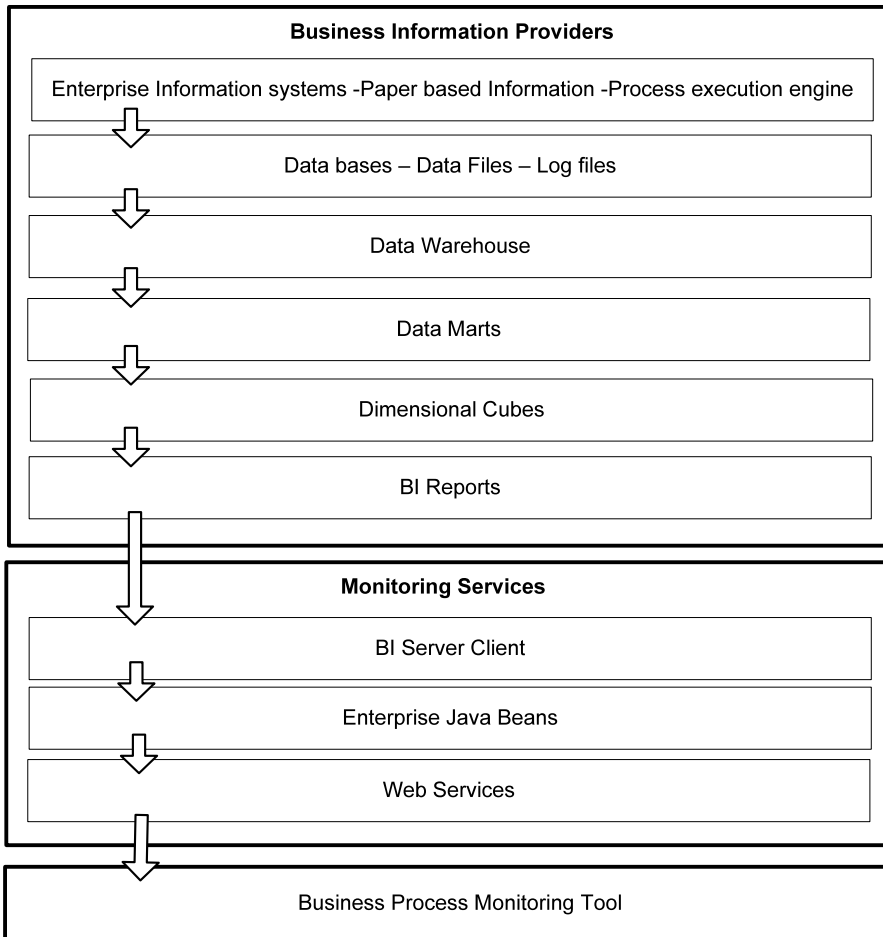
Business Information Providers

Enterprise Information systems -Paper based Information -Process execution engine

Data bases – Data Files – Log files

Data Warehouse

Data Marts

Dimensional Cubes

BI Reports

Monitoring Services

BI Server Client

Enterprise Java Beans

Web Services

Business Process Monitoring Tool